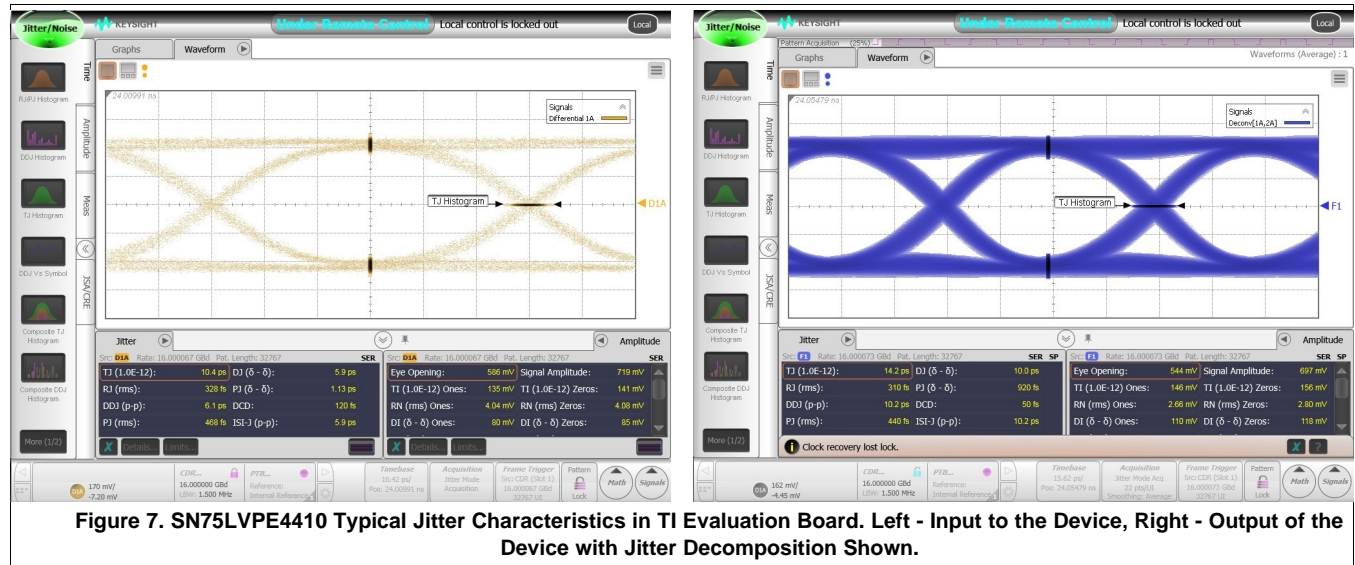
Jitter/Noise KEYSIGHT Under Remote Control Local control is locked out Local

RJ/PJ Histogram
DDJ Histogram
TJ Histogram
DDJ Vs Symbol
Composite TJ Histogram
Composite DDJ Histogram
More (1/2)

Time Amplitude Meas JSA/CRE

Graphs Waveform

24.00991 ns

Signals
Differential 1A

TJ Histogram

D1A

Jitter

Src: D1A Rate: 16.000067 GBd Pat. Length: 32767 SER

| | | | |
|---|---|---|---|
| TJ (1.0E-12): | 10.4 ps | DJ (δ - δ): | 5.9 ps |
| RJ (rms): | 328 fs | PJ (δ - δ): | 1.13 ps |
| DDJ (p-p): | 6.1 ps | DCD: | 120 fs |
| PJ (rms): | 468 fs | ISI-J (p-p): | 5.9 ps |

Details... Limits...

Amplitude

Src: D1A Rate: 16.000067 GBd Pat. Length: 32767 SER

| | | | |
|---|---|---|---|
| Eye Opening: | 586 mV | Signal Amplitude: | 719 mV |
| TI (1.0E-12) Ones: | 135 mV | TI (1.0E-12) Zeros: | 141 mV |
| RN (rms) Ones: | 4.04 mV | RN (rms) Zeros: | 4.08 mV |
| DI (δ - δ) Ones: | 80 mV | DI (δ - δ) Zeros: | 85 mV |

Details... Limits...

D1A 170 mV/ -7.20 mV
CDR... 16.000000 GBd LBW: 1.500 MHz
PTB... Reference: Internal Reference
Timebase 10.42 ps/ Pos: 24.00991 ns
Acquisition Jitter Mode Acquisition
Frame Trigger Src: CDR (Slot 1) 16.000067 GBd 32767 UI
Pattern Lock
Math Signals

Jitter/Noise KEYSIGHT Under Remote Control Local control is locked out Local

Pattern Acquisition (25%)

Waveforms (Average) : 1

RJ/PJ Histogram
DDJ Histogram
TJ Histogram
DDJ Vs Symbol
Composite TJ Histogram
Composite DDJ Histogram
More (1/2)

Time Amplitude Meas JSA/CRE

Graphs Waveform

24.05479 ns

Signals
Deconv[1A,2A]

TJ Histogram

F1

Jitter

Src: F1 Rate: 16.000073 GBd Pat. Length: 32767 SER SP

| | | | |
|---|---|---|---|
| TJ (1.0E-12): | 14.2 ps | DJ (δ - δ): | 10.0 ps |
| RJ (rms): | 310 fs | PJ (δ - δ): | 920 fs |
| DDJ (p-p): | 10.2 ps | DCD: | 50 fs |
| PJ (rms): | 440 fs | ISI-J (p-p): | 10.2 ps |

Amplitude

Src: F1 Rate: 16.000073 GBd Pat. Length: 32767 SER SP

| | | | |
|---|---|---|---|
| Eye Opening: | 544 mV | Signal Amplitude: | 697 mV |
| TI (1.0E-12) Ones: | 146 mV | TI (1.0E-12) Zeros: | 156 mV |
| RN (rms) Ones: | 2.66 mV | RN (rms) Zeros: | 2.80 mV |
| DI (δ - δ) Ones: | 110 mV | DI (δ - δ) Zeros: | 118 mV |

Clock recovery lost lock.

D1A 162 mV/ -4.45 mV
CDR... 16.000000 GBd LBW: 1.500 MHz
PTB... Reference: Internal Reference
Timebase 15.62 ps/ Pos: 24.05479 ns
Acquisition Jitter Mode Acq 22 pts/UI Smoothing: Average
Frame Trigger Src: CDR (Slot 1) 16.000073 GBd 32767 UI
Pattern Lock
Math Signals

Figure 7. SN75LVPE4410 Typical Jitter Characteristics in TI Evaluation Board. Left - Input to the Device, Right - Output of the Device with Jitter Decomposition Shown.